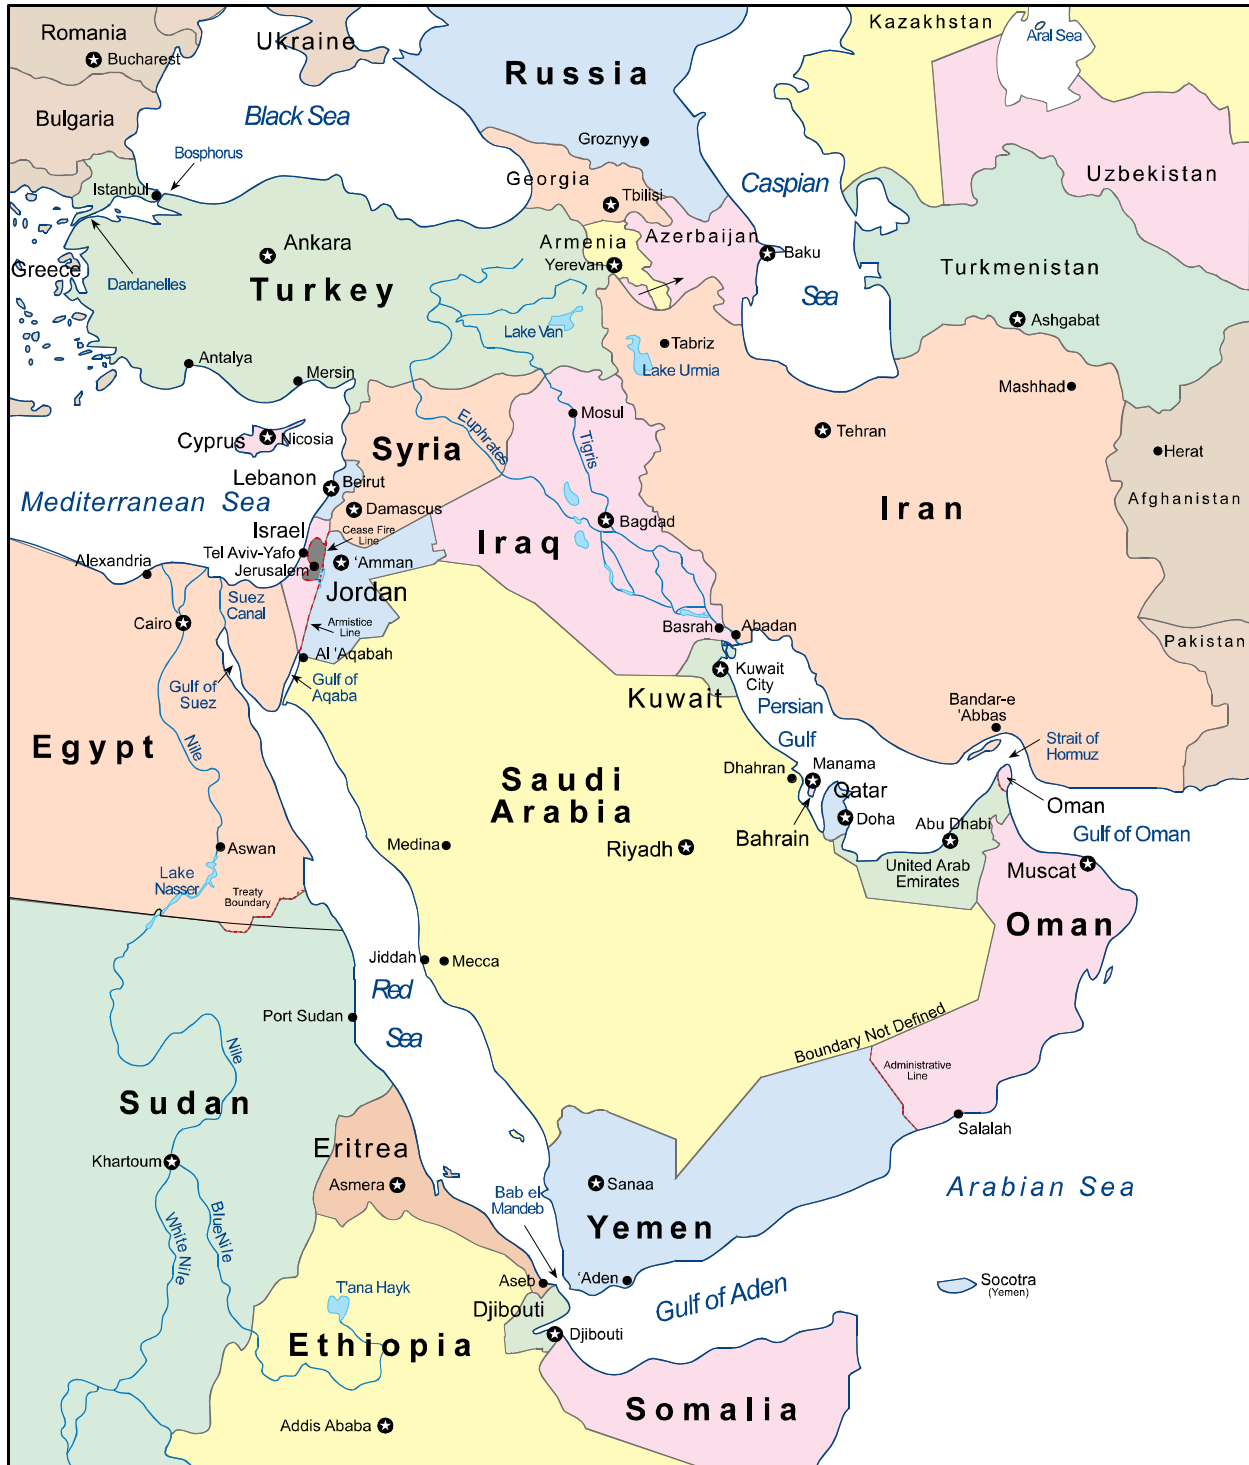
Romania
Bucharest
Ukraine
Russia
Kazakhstan
Aral Sea
Bulgaria
Black Sea
Bosphorus
Groznyy
Istanbul
Georgia
Tbilisi
Caspian
Uzbekistan
Ankara
Armenia
Yerevan
Azerbaijan
Baku
Turkmenistan
Greece
Dardanelles
Turkey
Sea
Lake Van
Tabriz
Ashgabat
Lake Urmia
Antalya
Mersin
Mashhad
Mosul
Cyprus
Nicosia
Syria
Euphrates
Tigris
Tehran
Herat
Lebanon
Beirut
Mediterranean Sea
Damascus
Afghanistan
Iran
Israel
Cease Fire Line
Bagdad
Tel Aviv-Yafo
Iraq
Alexandria
Jerusalem
'Amman
Jordan
Suez Canal
Cairo
Armistice Line
Basrah
Abadan
Pakistan
Al 'Aqabah
Kuwait City
Gulf of Suez
Gulf of Aqaba
Kuwait
Bandar-e 'Abbas
Persian
Gulf
Strait of Hormuz
Egypt
Nile
Saudi Arabia
Dhahran
Manama
Qatar
Oman
Doha
Abu Dhabi
Gulf of Oman
Medina
Riyadh
Bahrain
Aswan
United Arab Emirates
Lake Nasser
Treaty Boundary
Muscat
Oman
Jiddah
Mecca
Red
Sea
Port Sudan
Boundary Not Defined
Nile
Administrative Line
Sudan
Salalah
Khartoum
Eritrea
Asmera
Sanaa
Arabian Sea
Bab el Mandeb
Yemen
White Nile
Blue Nile
T'ana Hayk
Aseb
'Aden
Socotra (Yemen)
Djibouti
Gulf of Aden
Djibouti
Ethiopia
Somalia
Addis Ababa